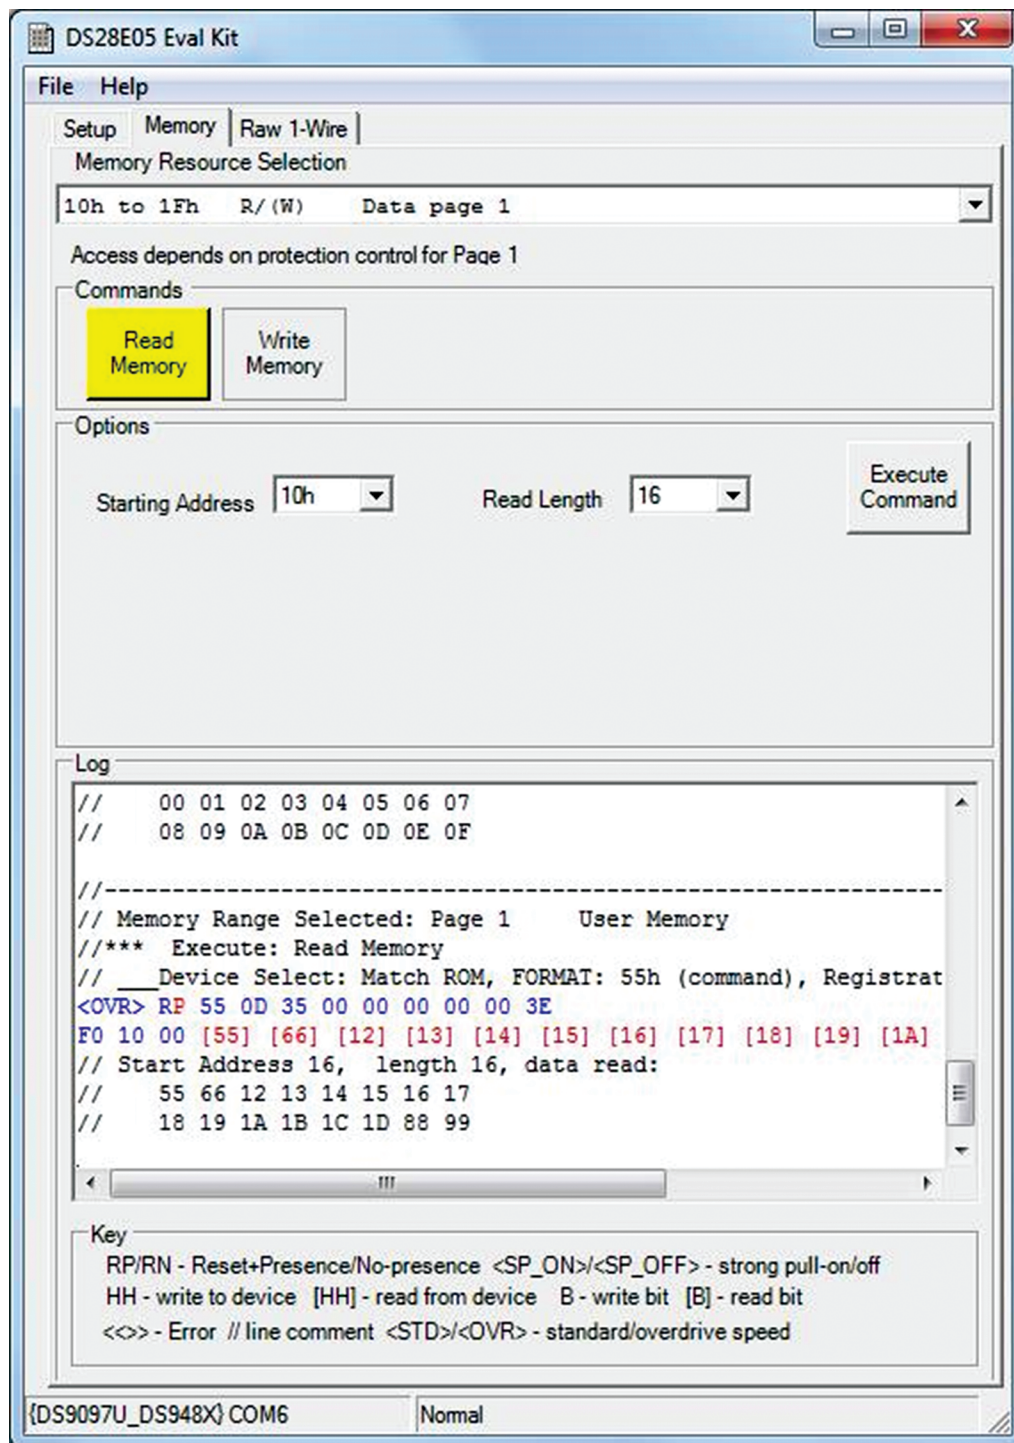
DS28E05 Eval Kit

File Help

Setup Memory Raw 1-Wire

Memory Resource Selection

10h to 1Fh R/(W) Data page 1

Access depends on protection control for Page 1

Commands

Read Memory

Write Memory

Options

Starting Address 10h

Read Length 16

Execute Command

Log

// 00 01 02 03 04 05 06 07
// 08 09 0A 0B 0C 0D 0E 0F

//-----------------------------------------------------------------
// Memory Range Selected: Page 1 User Memory
//*** Execute: Read Memory
// ___Device Select: Match ROM, FORMAT: 55h (command), Registrat
<OVR> RP 55 0D 35 00 00 00 00 00 3E
F0 10 00 [55] [66] [12] [13] [14] [15] [16] [17] [18] [19] [1A]
// Start Address 16, length 16, data read:
// 55 66 12 13 14 15 16 17
// 18 19 1A 1B 1C 1D 88 99

Key

RP/RN - Reset+Presence/No-presence <SP_ON>/<SP_OFF> - strong pull-on/off
HH - write to device [HH] - read from device B - write bit [B] - read bit
<<>> - Error // line comment <STD>/<OVR> - standard/overdrive speed

{DS9097U_DS948X} COM6

Normal